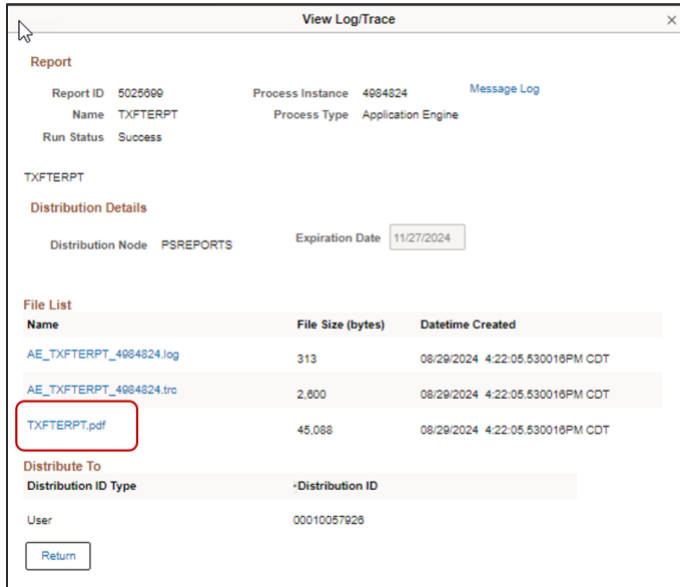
View Log/Trace

×

Report

Report ID 5025699 Process Instance 4984824 Message Log

Name TXFTERPT Process Type Application Engine

Run Status Success

TXFTERPT

Distribution Details

Distribution Node PSREPORTS Expiration Date 11/27/2024

File List

| Name | File Size (bytes) | Datetime Created |
|---|---|---|
| AE_TXFTERPT_4984824.log | 313 | 08/29/2024 4:22:05.530016PM CDT |
| AE_TXFTERPT_4984824.trc | 2,600 | 08/29/2024 4:22:05.530016PM CDT |
| TXFTERPT.pdf | 45,088 | 08/29/2024 4:22:05.530016PM CDT |

Distribute To

| Distribution ID Type | *Distribution ID |
|---|---|
| User | 00010057926 |

Return